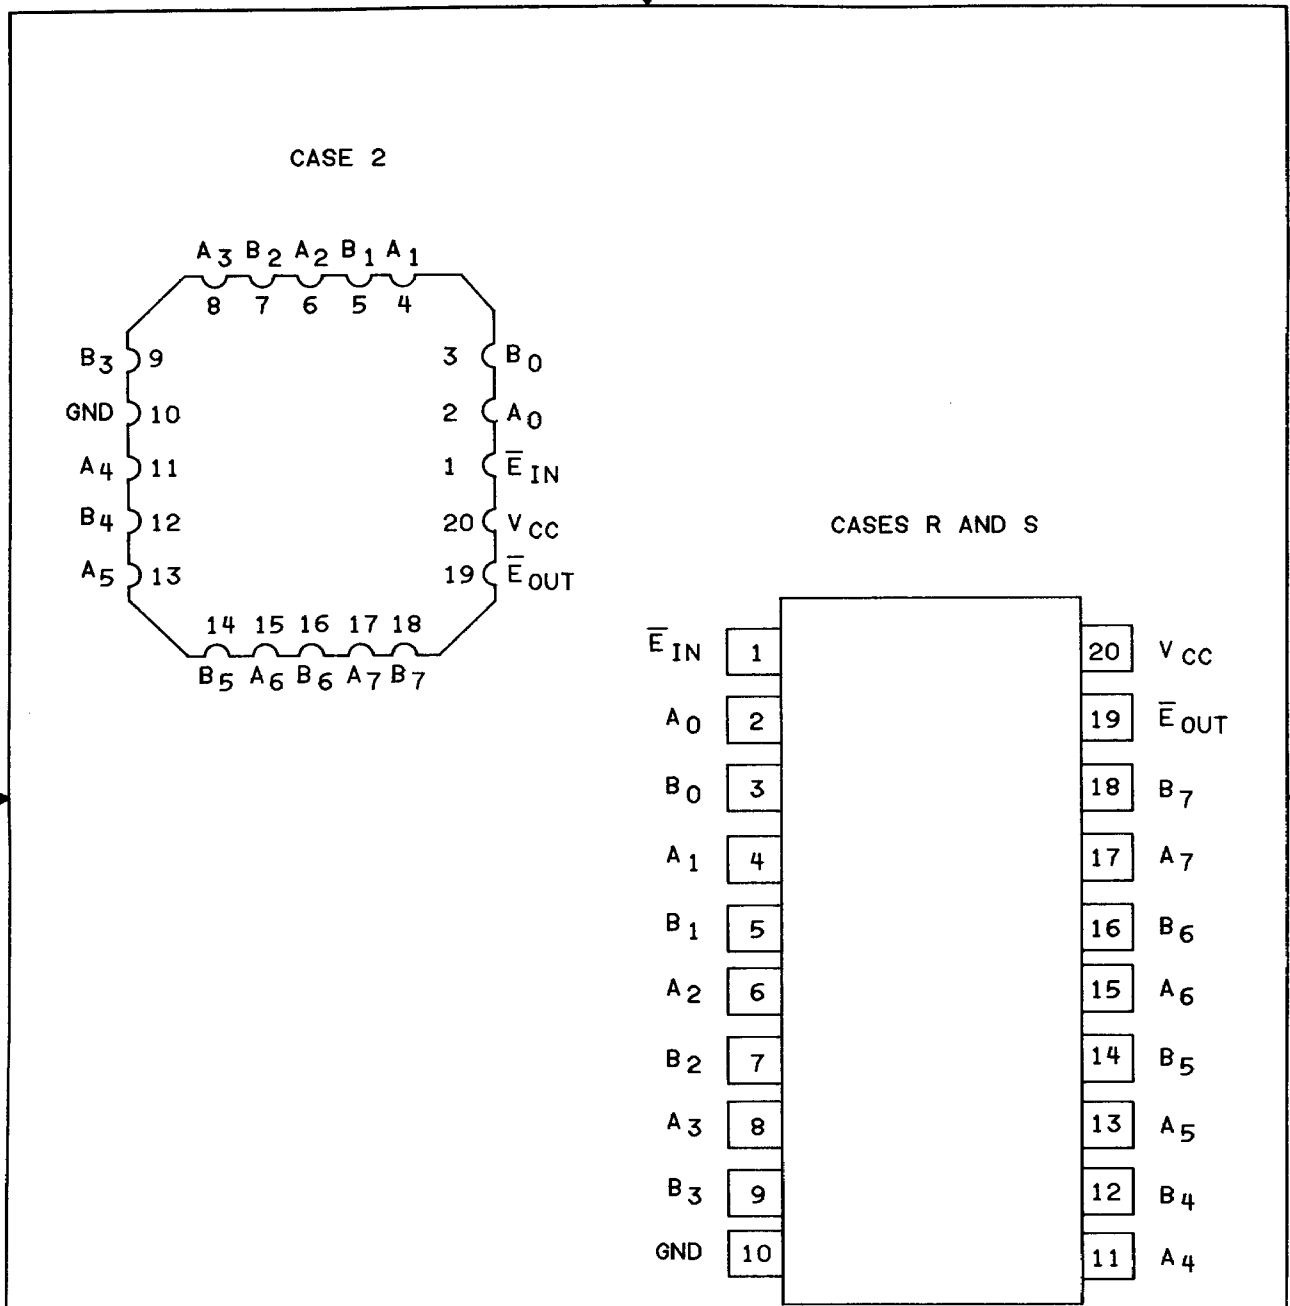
CASE 2

$A_3$ $B_2$ $A_2$ $B_1$ $A_1$
8 7 6 5 4

$B_3$ 9
GND 10
$A_4$ 11
$B_4$ 12
$A_5$ 13

3 $B_0$
2 $A_0$
1 $\overline{E}_{IN}$
20 $V_{CC}$
19 $\overline{E}_{OUT}$

14 15 16 17 18
$B_5$ $A_6$ $B_6$ $A_7$ $B_7$

CASES R AND S

$\overline{E}_{IN}$ 1
$A_0$ 2
$B_0$ 3
$A_1$ 4
$B_1$ 5
$A_2$ 6
$B_2$ 7
$A_3$ 8
$B_3$ 9
GND 10

20 $V_{CC}$
19 $\overline{E}_{OUT}$
18 $B_7$
17 $A_7$
16 $B_6$
15 $A_6$
14 $B_5$
13 $A_5$
12 $B_4$
11 $A_4$